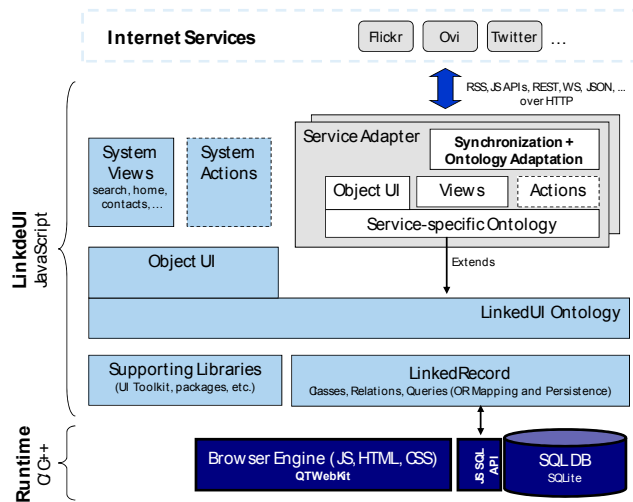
Internet Services

Flickr

Ovi

Twitter

...

RSS, JS APIs, REST, WS, JSON, ... over HTTP

LinkedUI
JavaScript

System Views
search, home, contacts, ...

System Actions

Service Adapter

Synchronization + Ontology Adaptation

Object UI

Views

Actions

Service-specific Ontology

Object UI

Extends

LinkedUI Ontology

Supporting Libraries
(UI Toolkit, packages, etc.)

LinkedRecord
Classes, Relations, Queries (OR Mapping and Persistence)

Runtime
C/C++

Browser Engine (JS, HTML, CSS)
QTWebKit

JS SQL API

SQL DB
SQLite